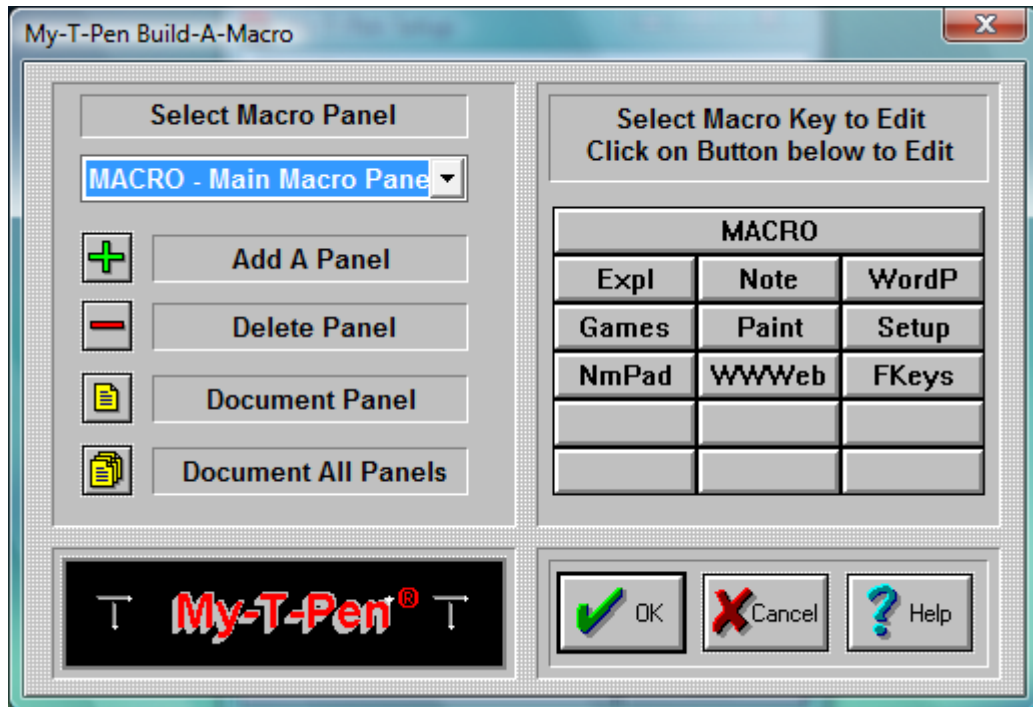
My-T-Pen Build-A-Macro

Select Macro Panel

MACRO - Main Macro Pane

Add A Panel

Delete Panel

Document Panel

Document All Panels

Select Macro Key to Edit
Click on Button below to Edit

| MACRO | | |
|---|---|---|
| Expl | Note | WordP |
| Games | Paint | Setup |
| NmPad | WWWeb | FKeys |
| | | |
| | | |

My-T-Pen®

OK

Cancel

Help